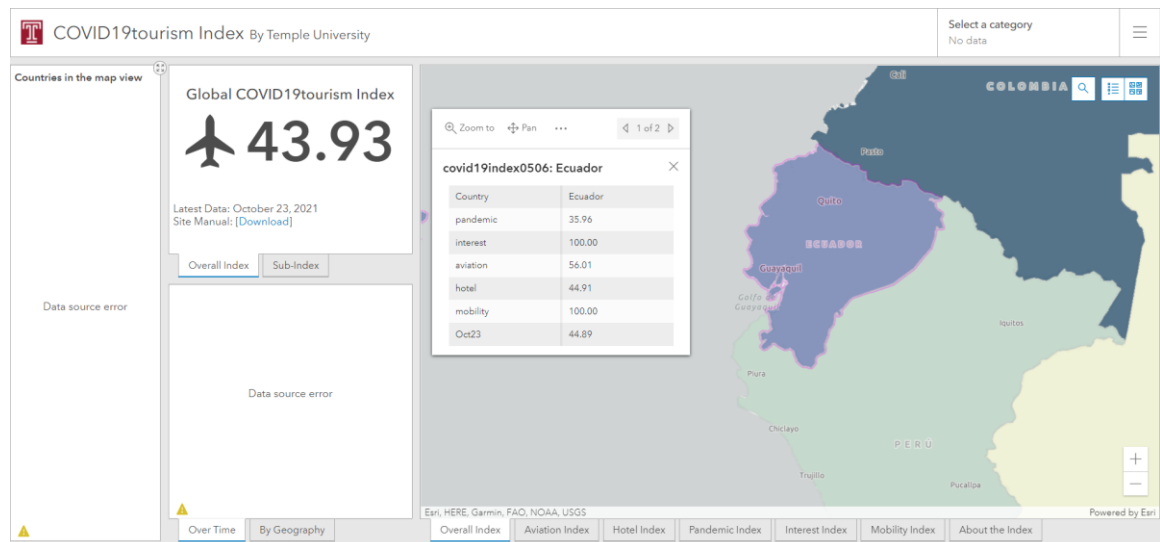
T COVID19tourism Index By Temple University

Select a category
No data

Countries in the map view

Data source error

Global COVID19tourism Index

43.93

Latest Data: October 23, 2021
Site Manual: [Download]

Overall Index | Sub-Index

Data source error

Over Time | By Geography

Zoom to | Pan | ... | 1 of 2

covid19index0506: Ecuador

| Country | Ecuador |
|---|---|
| pandemic | 35.96 |
| interest | 100.00 |
| aviation | 56.01 |
| hotel | 44.91 |
| mobility | 100.00 |
| Oct23 | 44.89 |

Cali
COLOMBIA
Pasto
Quito
ECUADOR
Guayaquil
Golfo de Guayaquil
Iquitos
Piura
Chiclayo
PERU
Trujillo
Pucallpa

Esri, HERE, Garmin, FAO, NOAA, USGS
Powered by Esri

Overall Index | Aviation Index | Hotel Index | Pandemic Index | Interest Index | Mobility Index | About the Index